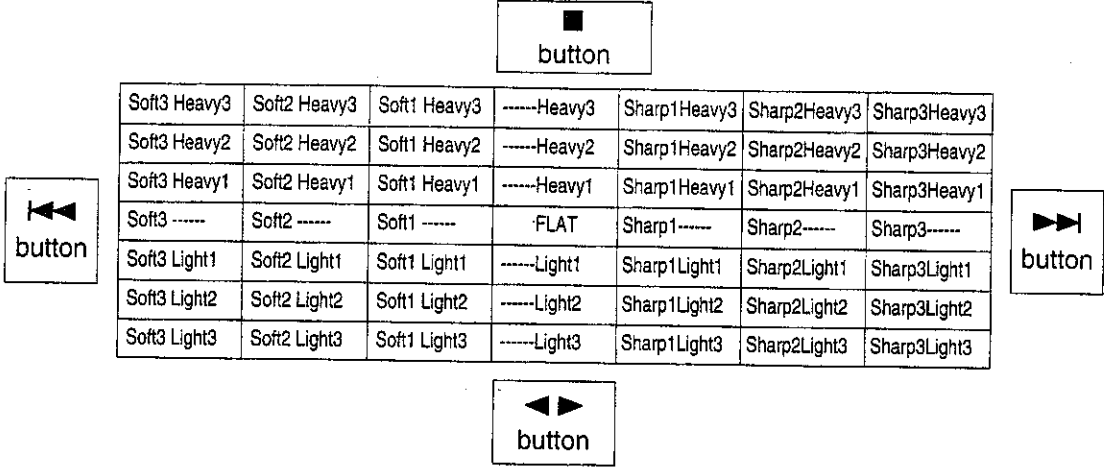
■
button

| Soft3 Heavy3 | Soft2 Heavy3 | Soft1 Heavy3 | ------Heavy3 | Sharp1Heavy3 | Sharp2Heavy3 | Sharp3Heavy3 |
|---|---|---|---|---|---|---|
| Soft3 Heavy2 | Soft2 Heavy2 | Soft1 Heavy2 | ------Heavy2 | Sharp1Heavy2 | Sharp2Heavy2 | Sharp3Heavy2 |
| Soft3 Heavy1 | Soft2 Heavy1 | Soft1 Heavy1 | ------Heavy1 | Sharp1Heavy1 | Sharp2Heavy1 | Sharp3Heavy1 |
| Soft3 ------ | Soft2 ------ | Soft1 ------ | FLAT | Sharp1------ | Sharp2------ | Sharp3------ |
| Soft3 Light1 | Soft2 Light1 | Soft1 Light1 | ------Light1 | Sharp1Light1 | Sharp2Light1 | Sharp3Light1 |
| Soft3 Light2 | Soft2 Light2 | Soft1 Light2 | ------Light2 | Sharp1Light2 | Sharp2Light2 | Sharp3Light2 |
| Soft3 Light3 | Soft2 Light3 | Soft1 Light3 | ------Light3 | Sharp1Light3 | Sharp2Light3 | Sharp3Light3 |

⏮
button

⏭
button

◀▶
button